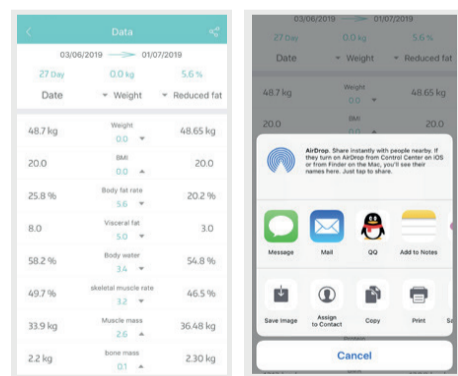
Data

03/06/2019 01/07/2019

27 Day 0.0 kg 5.6 %

Date Weight Reduced fat

48.7 kg Weight 0.0 48.65 kg

20.0 BMI 0.0 20.0

25.8 % Body fat rate 5.6 20.2 %

8.0 Visceral fat 5.0 3.0

58.2 % Body water 3.4 54.8 %

49.7 % skeletal muscle rate 3.2 46.5 %

33.9 kg Muscle mass 2.6 36.48 kg

2.2 kg bone mass 0.1 2.30 kg

03/06/2019 01/07/2019

27 Day 0.0 kg 5.6 %

Date Weight Reduced fat

48.7 kg Weight 48.65 kg

20.0 BMI 20.0

AirDrop. Share instantly with people nearby. If they turn on AirDrop from Control Center on iOS or from Finder on the Mac, you'll see their names here. Just tap to share.

Message Mail QQ Add to Notes

Save image Assign to Contact Copy Print

Cancel